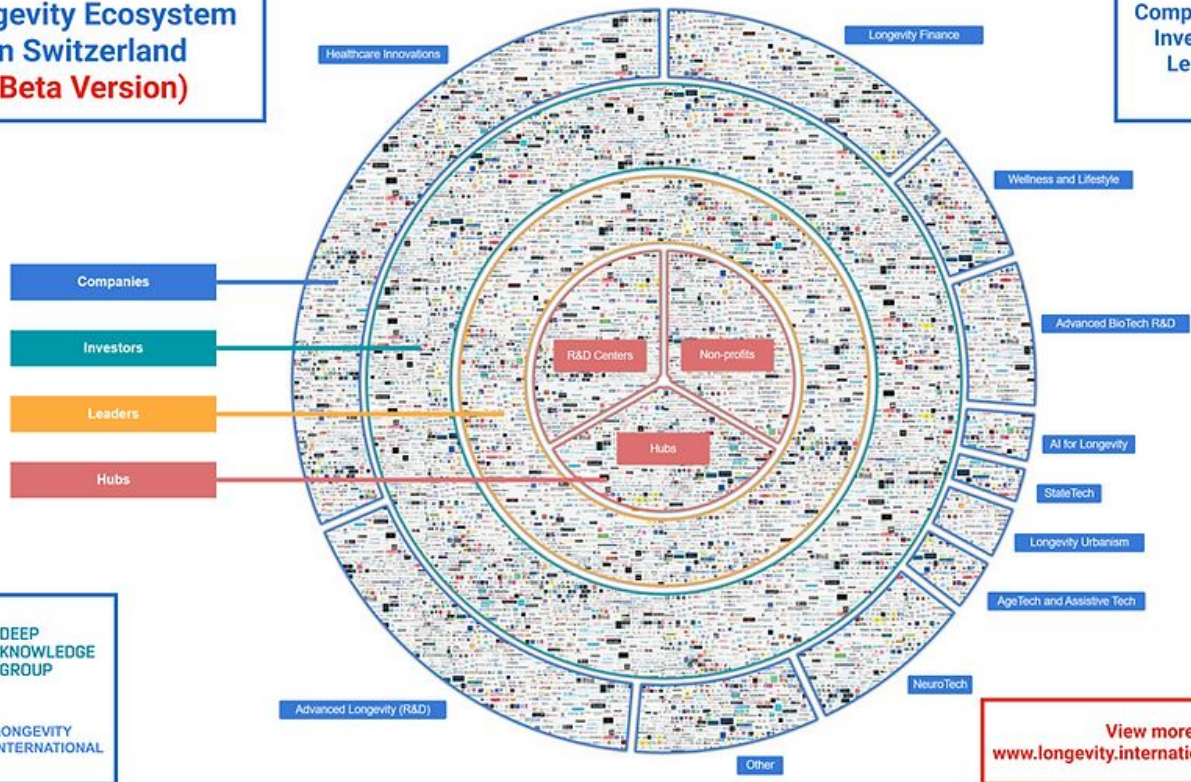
ngevity Ecosystem
n Switzerland
(Beta Version)

Comp
Inve
Le

Healthcare Innovations

Longevity Finance

Wellness and Lifestyle

Advanced BioTech R&D

AI for Longevity

StateTech

Longevity Urbanism

AgeTech and Assistive Tech

NeuroTech

Other

Advanced Longevity (R&D)

Companies

Investors

Leaders

Hubs

R&D Centers

Non-profits

Hubs

DEEP
KNOWLEDGE
GROUP

ONGEVITY
NTERNATIONAL

View more
www.longevity.internati